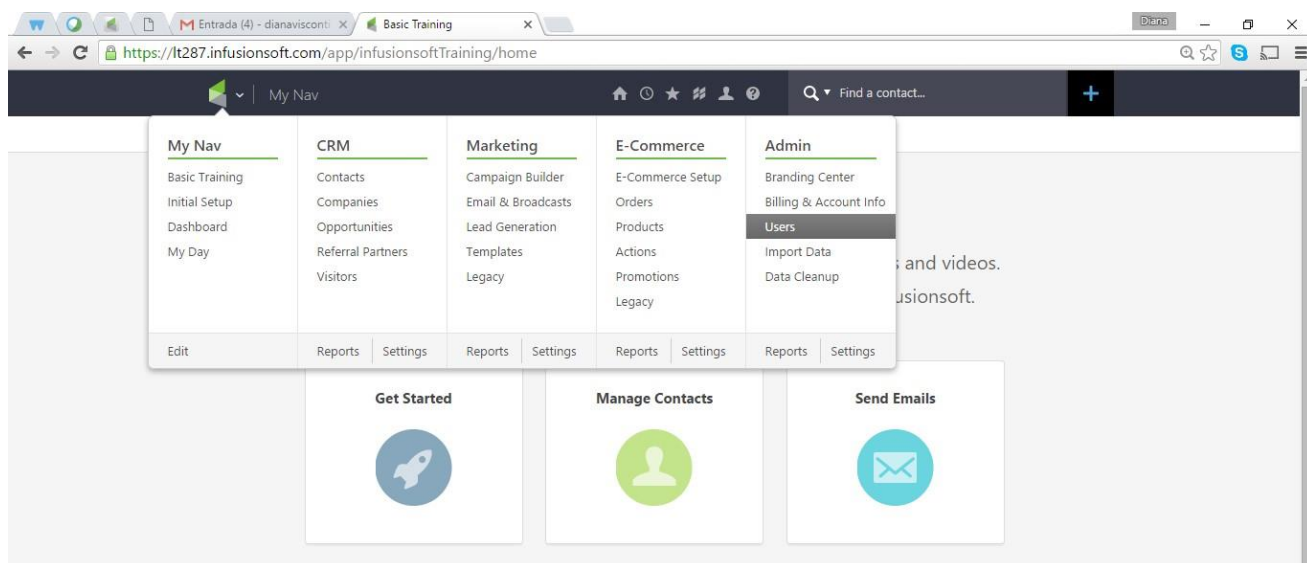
Entrada (4) - dianaviscont ×
Basic Training ×
Diana
https://lt287.infusionsoft.com/app/infusionsoftTraining/home
My Nav
Find a contact...

My Nav
Basic Training
Initial Setup
Dashboard
My Day
Edit

CRM
Contacts
Companies
Opportunities
Referral Partners
Visitors
Reports Settings

Marketing
Campaign Builder
Email & Broadcasts
Lead Generation
Templates
Legacy
Reports Settings

E-Commerce
E-Commerce Setup
Orders
Products
Actions
Promotions
Legacy
Reports Settings

Admin
Branding Center
Billing & Account Info
Users
Import Data
Data Cleanup
Reports Settings

s and videos.
usionsoft.

Get Started
Manage Contacts
Send Emails